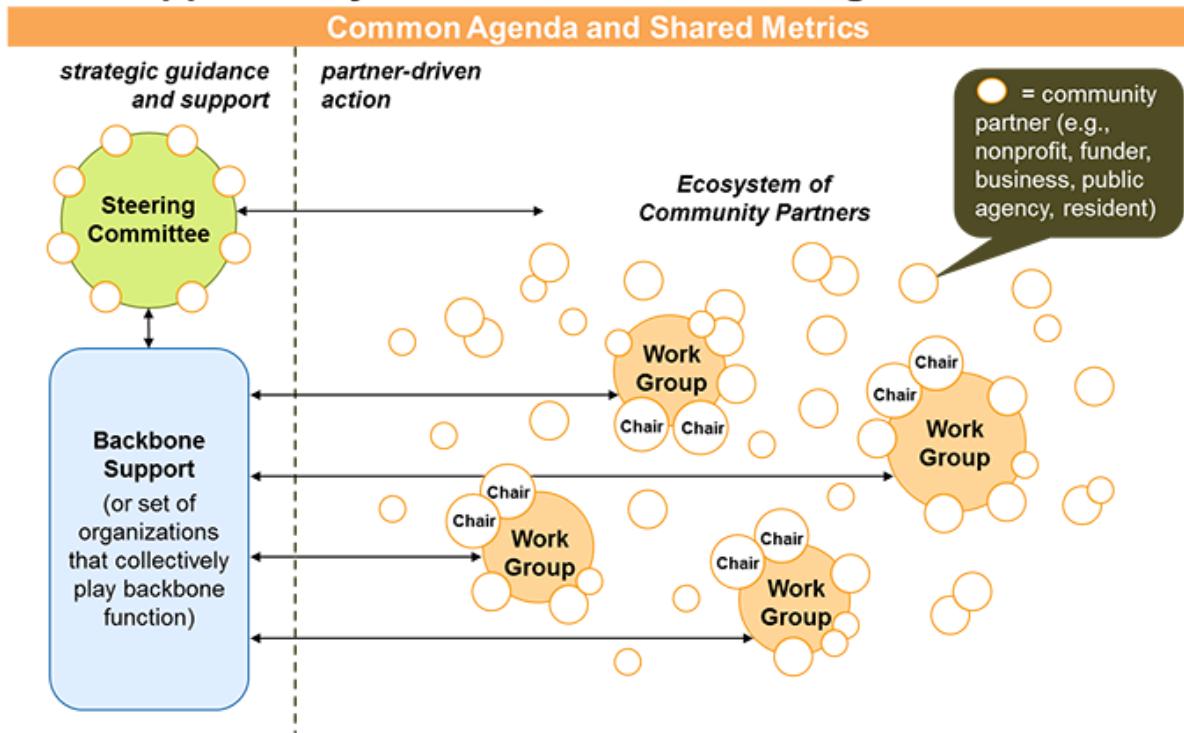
Common Agenda and Shared Metrics

strategic guidance and support

partner-driven action

= community partner (e.g., nonprofit, funder, business, public agency, resident)

Steering Committee

Ecosystem of Community Partners

Work Group

Chair

Chair

Chair

Chair

Work Group

Backbone Support

(or set of organizations that collectively play backbone function)

Chair

Chair

Work Group

Chair

Chair

Work Group